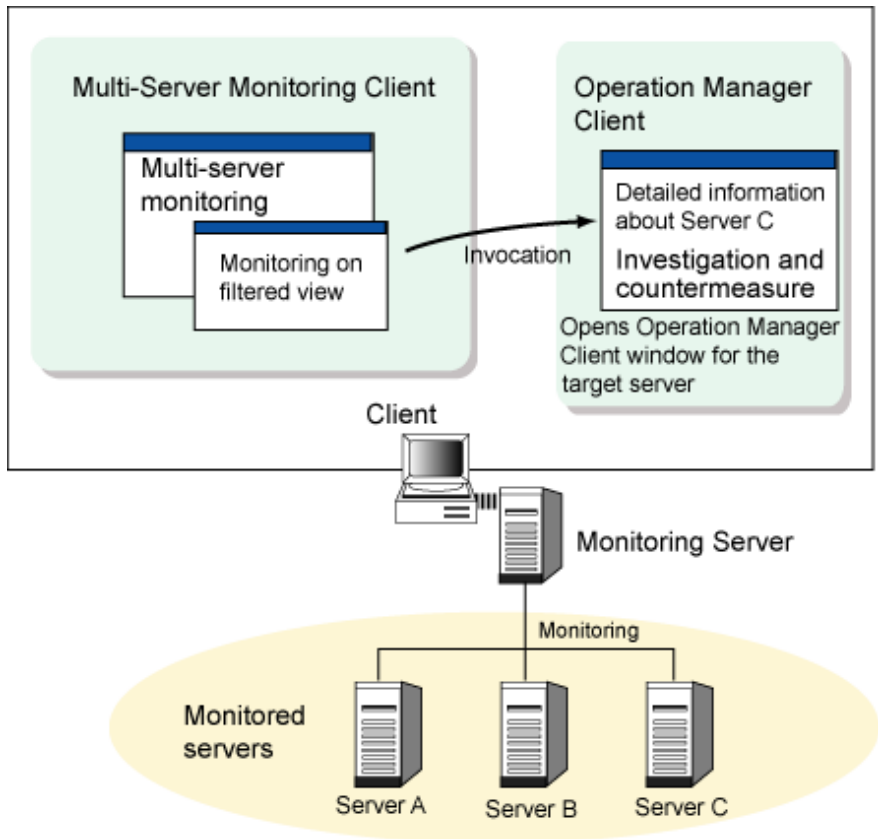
Multi-Server Monitoring Client

Multi-server monitoring

Monitoring on filtered view

Invocation

Operation Manager Client

Detailed information about Server C

Investigation and countermeasure

Opens Operation Manager Client window for the target server

Client

Monitoring Server

Monitoring

Monitored servers

Server A

Server B

Server C